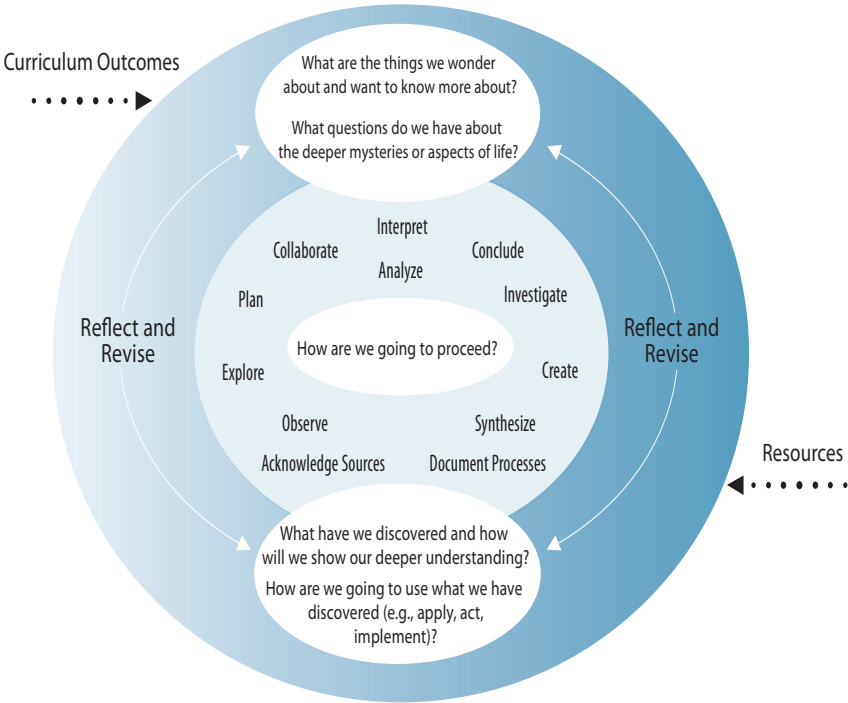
Curriculum Outcomes

What are the things we wonder about and want to know more about?

What questions do we have about the deeper mysteries or aspects of life?

Reflect and Revise

Interpret

Collaborate

Conclude

Analyze

Plan

Investigate

How are we going to proceed?

Explore

Create

Observe

Synthesize

Acknowledge Sources

Document Processes

Reflect and Revise

Resources

What have we discovered and how will we show our deeper understanding?

How are we going to use what we have discovered (e.g., apply, act, implement)?